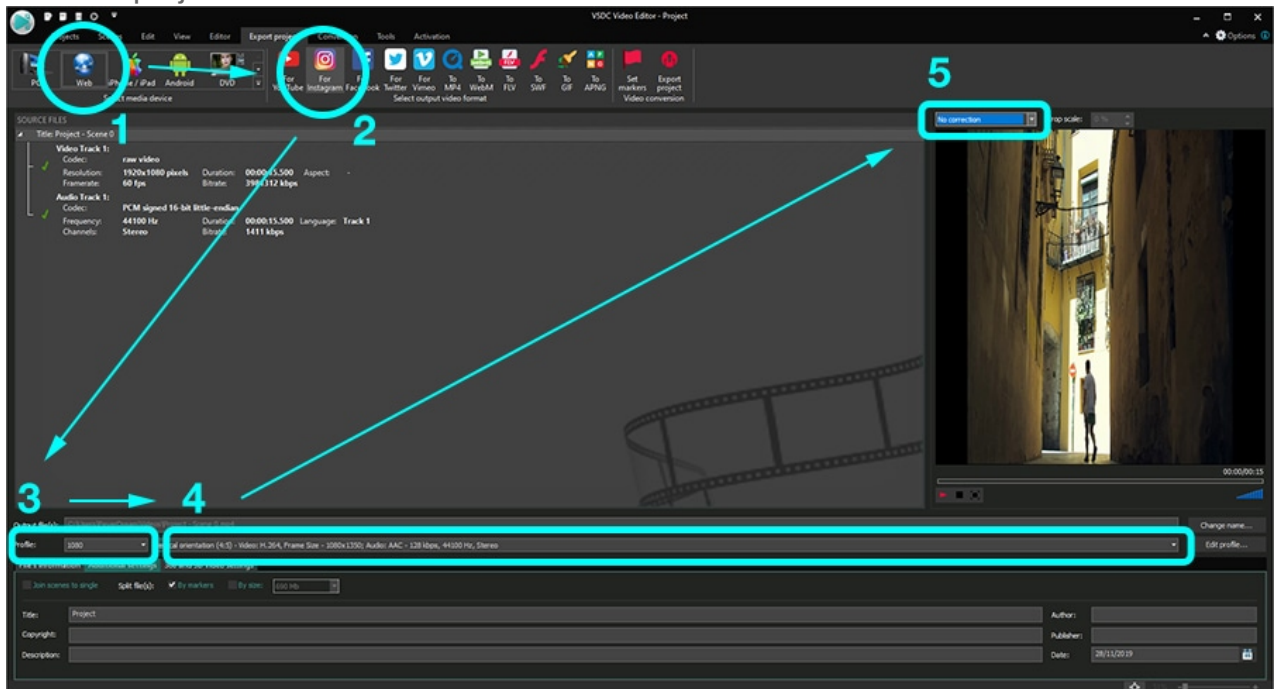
VSDC Video Editor - Project

Projects Scenes Edit View Editor Export project Conversion Tools Activation

Options

PC Web iPhone / iPad Android DVD
Select media device

For YouTube For Instagram For Facebook For Twitter For Vimeo To MP4 To WebM To FLV To SWF To GIF To APNG
Select output video format

Set markers Export project
Video conversion

1

2

3

4

5

SOURCE FILES

Title: Project - Scene 0

Video Track 1:
Codec: raw video
Resolution: 1920x1080 pixels Duration: 00:00:15.500 Aspect: -
Framerate: 60 fps Bitrate: 3981312 kbps

Audio Track 1:
Codec: PCM signed 16-bit little-endian
Frequency: 44100 Hz Duration: 00:00:15.500 Language: Track 1
Channels: Stereo Bitrate: 1411 kbps

No correction

Crop scale:

00:00/00:15

Output file(s): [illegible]

Change name...

Profile: 1080

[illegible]al orientation (4:5) - Video: H.264, Frame Size - 1080x1350; Audio: AAC - 128 kbps, 44100 Hz, Stereo

Edit profile...

File's information Additional settings Join and 3D video settings

Join scenes to single Split file(s): By markers By size: 600 Mb

Title: Project

Author:

Copyright:

Publisher:

Description:

Date: 28/11/2019